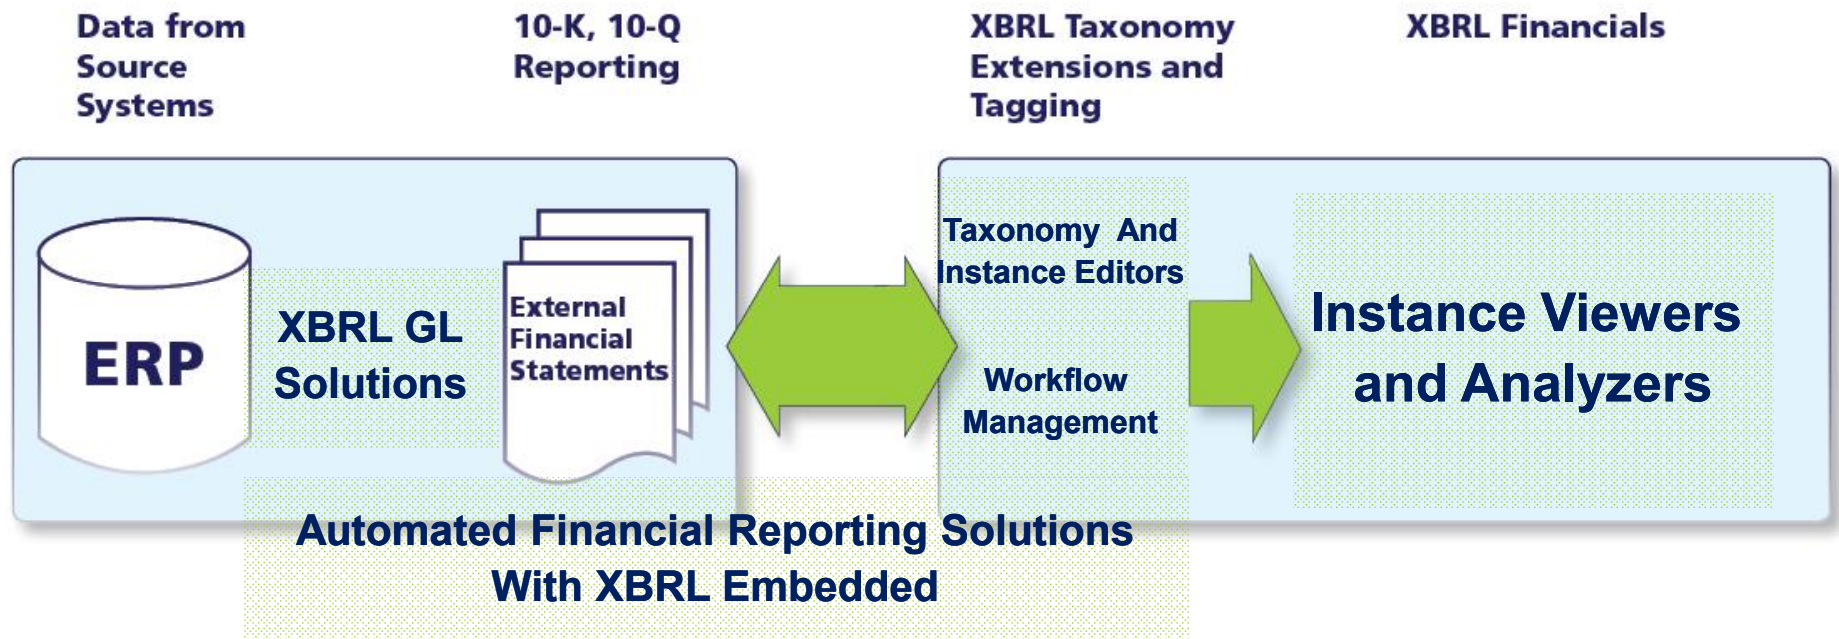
Data from Source Systems

10-K, 10-Q Reporting

XBRL Taxonomy Extensions and Tagging

XBRL Financials

ERP

XBRL GL Solutions

External Financial Statements

Taxonomy And Instance Editors

Workflow Management

Instance Viewers and Analyzers

Automated Financial Reporting Solutions With XBRL Embedded